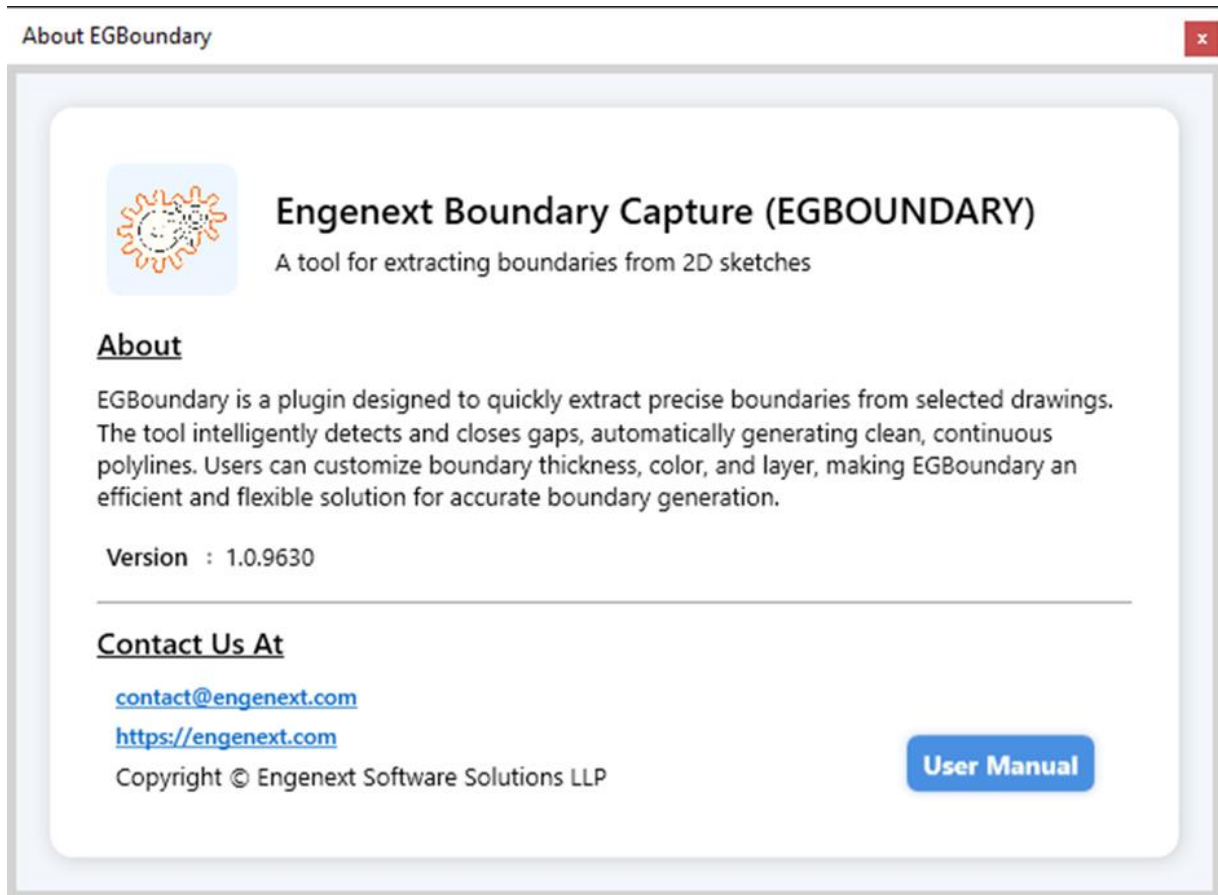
About EGBoundary

x

Engenext Boundary Capture (EGBOUNDARY)

A tool for extracting boundaries from 2D sketches

About

EGBoundary is a plugin designed to quickly extract precise boundaries from selected drawings. The tool intelligently detects and closes gaps, automatically generating clean, continuous polylines. Users can customize boundary thickness, color, and layer, making EGBoundary an efficient and flexible solution for accurate boundary generation.

Version : 1.0.9630

Contact Us At

contact@engenext.com

https://engenext.com

Copyright © Engenext Software Solutions LLP

User Manual